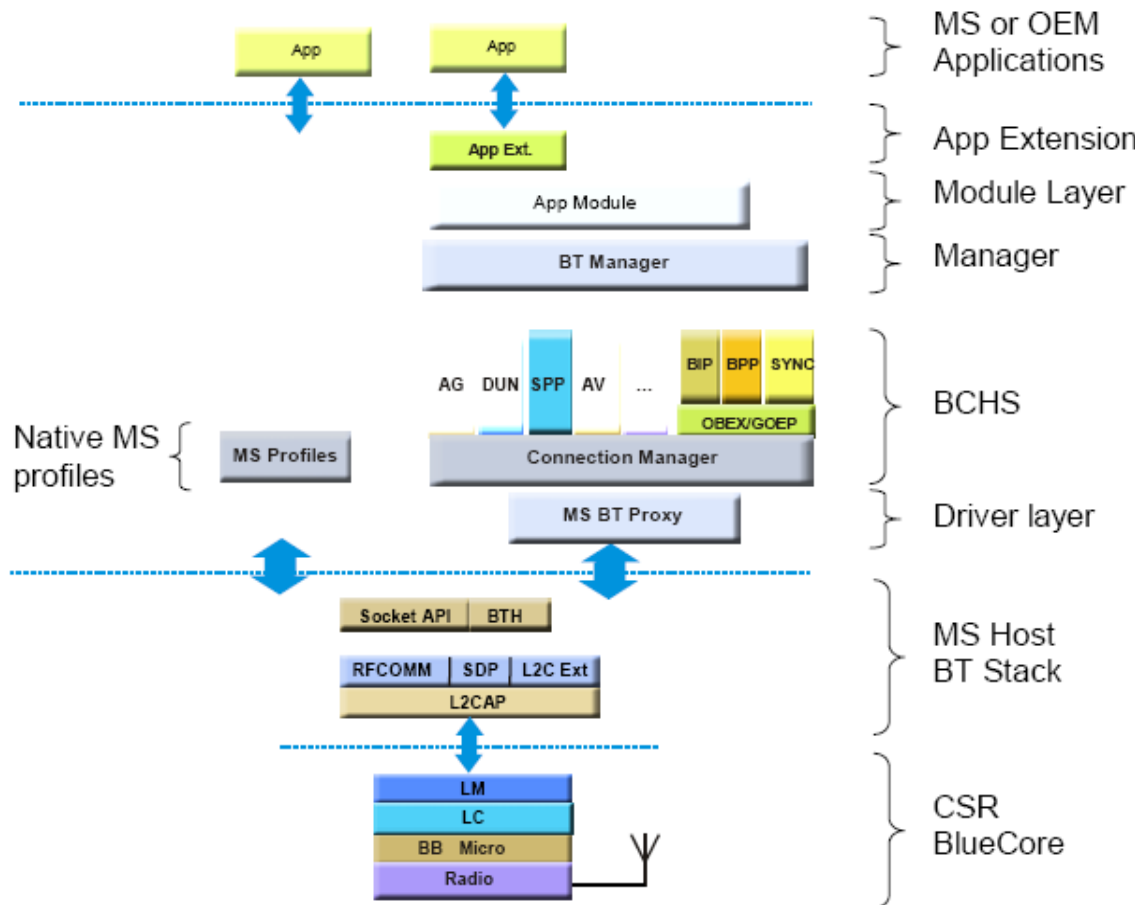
App

App

MS or OEM Applications

App Ext.

App Extension

App Module

Module Layer

BT Manager

Manager

AG

DUN

SPP

AV

...

BIP

BPP

SYNC

OBEX/GOEP

BCHS

Native MS profiles

MS Profiles

Connection Manager

MS BT Proxy

Driver layer

Socket API

BTH

RFCOMM

SDP

L2C Ext

L2CAP

MS Host BT Stack

LM

LC

BB Micro

Radio

CSR BlueCore